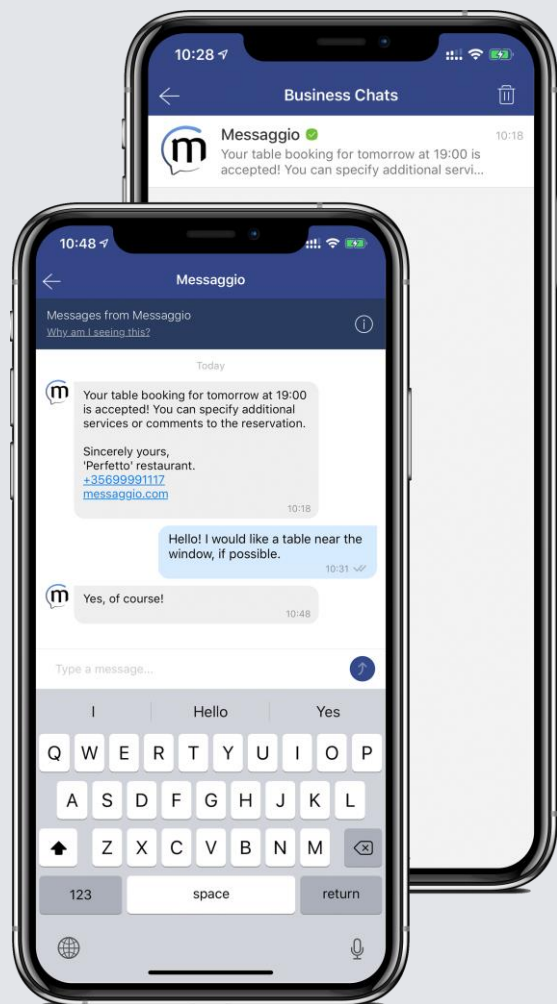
10:28

Business Chats

m

Messaggio

10:18

Your table booking for tomorrow at 19:00 is accepted! You can specify additional servi...

10:48

Messaggio

Messages from Messaggio

Why am I seeing this?

Today

m

Your table booking for tomorrow at 19:00 is accepted! You can specify additional services or comments to the reservation.

Sincerely yours,
'Perfetto' restaurant.
+35699991117
messaggio.com

10:18

Hello! I would like a table near the window, if possible.

10:31

m

Yes, of course!

10:48

Type a message...

I

Hello

Yes

Q W E R T Y U I O P

A S D F G H J K L

Z X C V B N M

123

space

return